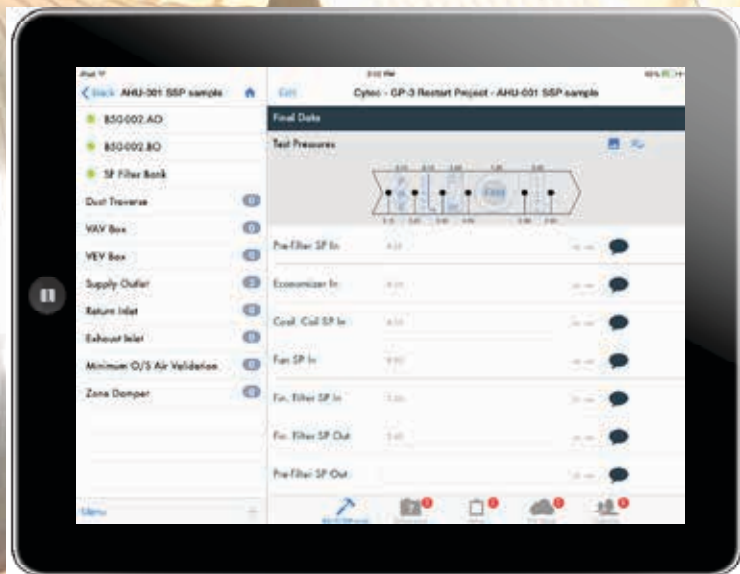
iPad
Back AHU-001 SSP sample
850002.AO
850002.BO
SF Filter Bank
Duct Traverse
VAV Box
VEV Box
Supply Outlet
Return Inlet
Exhaust Inlet
Minimum O/S Air Validation
Zone Damper
Menu

Edit
Cytec - GP-3 Restart Project - AHU-001 SSP sample
Final Data
Test Pressures
Pre-Filter SP In
Economizer In
Cool. Coil SP In
Fan SP In
Fin. Filter SP In
Fin. Filter SP Out
Pre-Filter SP Out